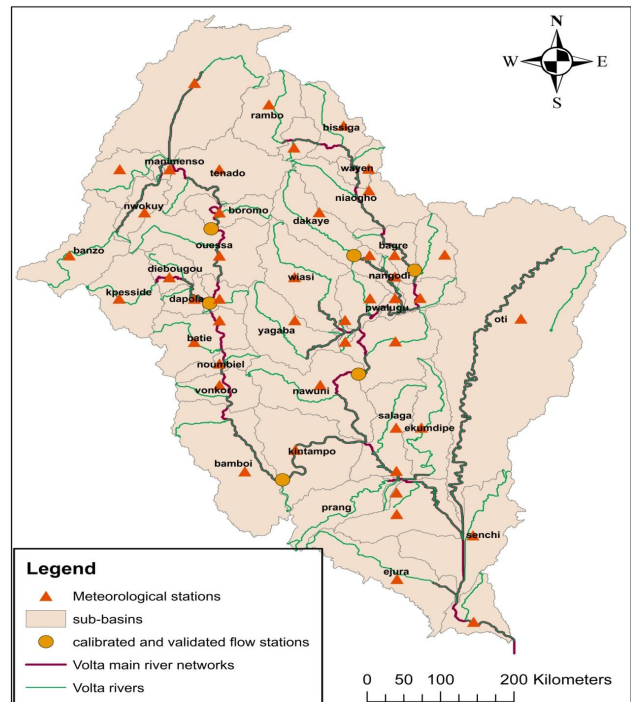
N
W
E
S

rambo
bissiga
manimenso
tenado
wayen
niaogho
nwokuy
boromo
dakaye
ouessa
bagre
banzo
diebougou
nangodi
wiasi
kpesside
dapola
pwalugu
oti
yagaba
batie
noumbiel
vonkoro
nawuni
salaga
ekumdipe
kintampo
bamboi
prang
senchi
ejura

Legend
Meteorological stations
sub-basins
calibrated and validated flow stations
Volta main river networks
Volta rivers

0 50 100 200 Kilometers